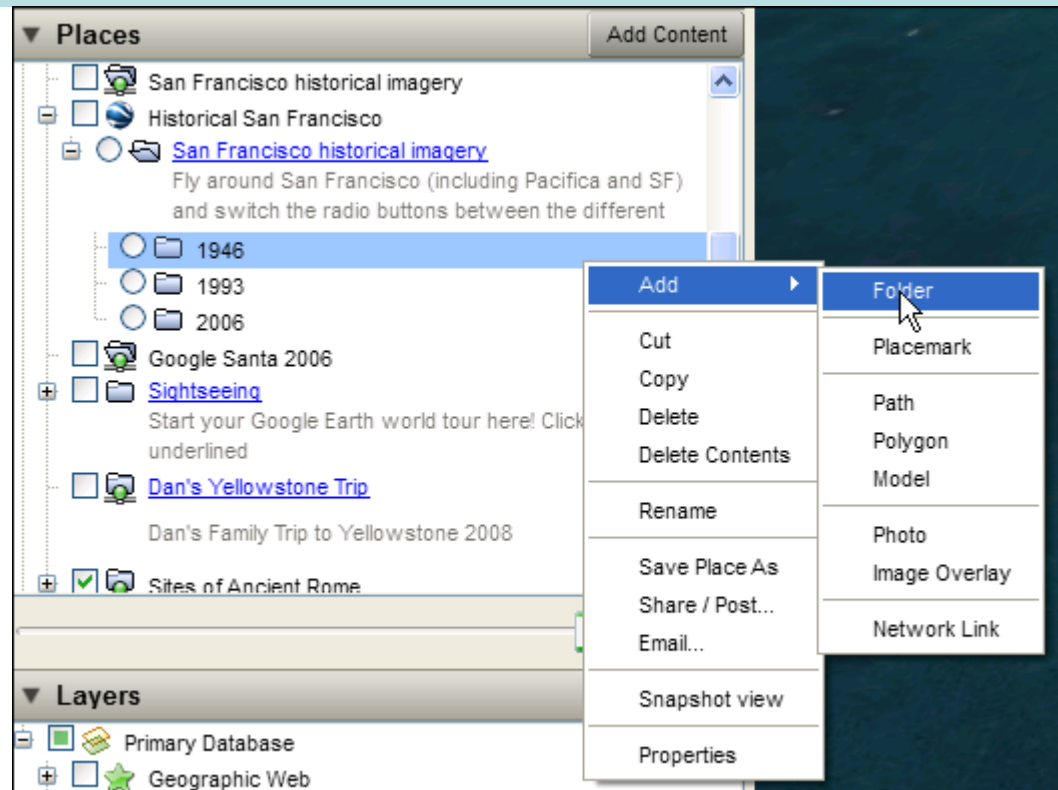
Places

Add Content

San Francisco historical imagery

Historical San Francisco

San Francisco historical imagery

Fly around San Francisco (including Pacifica and SF) and switch the radio buttons between the different

1946

1993

2006

Google Santa 2006

Sightseeing

Start your Google Earth world tour here! Click underlined

Dan's Yellowstone Trip

Dan's Family Trip to Yellowstone 2008

Sites of Ancient Rome

Layers

Primary Database

Geographic Web

Add

Cut

Copy

Delete

Delete Contents

Rename

Save Place As

Share / Post...

Email...

Snapshot view

Properties

Folder

Placemark

Path

Polygon

Model

Photo

Image Overlay

Network Link